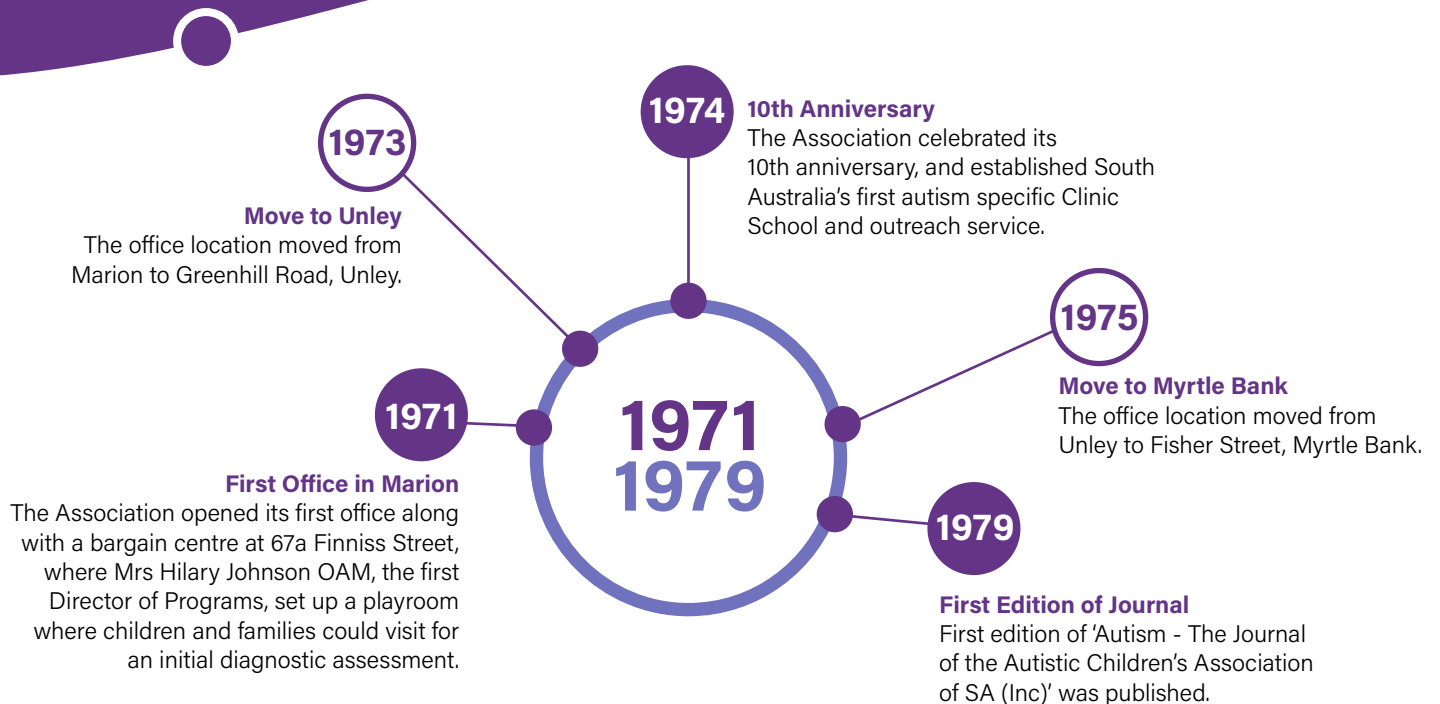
1971
1979

1971
First Office in Marion
The Association opened its first office along with a bargain centre at 67a Finniss Street, where Mrs Hilary Johnson OAM, the first Director of Programs, set up a playroom where children and families could visit for an initial diagnostic assessment.

1973
Move to Unley
The office location moved from Marion to Greenhill Road, Unley.

1974
10th Anniversary
The Association celebrated its 10th anniversary, and established South Australia's first autism specific Clinic School and outreach service.

1975
Move to Myrtle Bank
The office location moved from Unley to Fisher Street, Myrtle Bank.

1979
First Edition of Journal
First edition of 'Autism - The Journal of the Autistic Children's Association of SA (Inc)' was published.